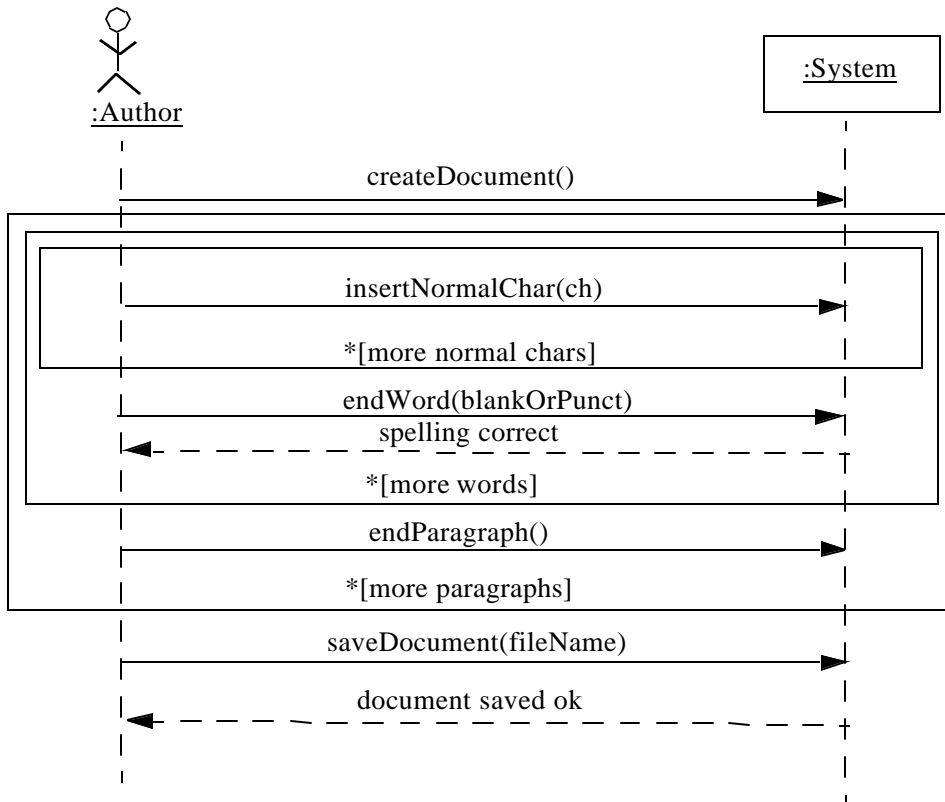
:Author

:System

createDocument()

insertNormalChar(ch)

*[more normal chars]

endWord(blankOrPunct)

spelling correct

*[more words]

endParagraph()

*[more paragraphs]

saveDocument(fileName)

document saved ok